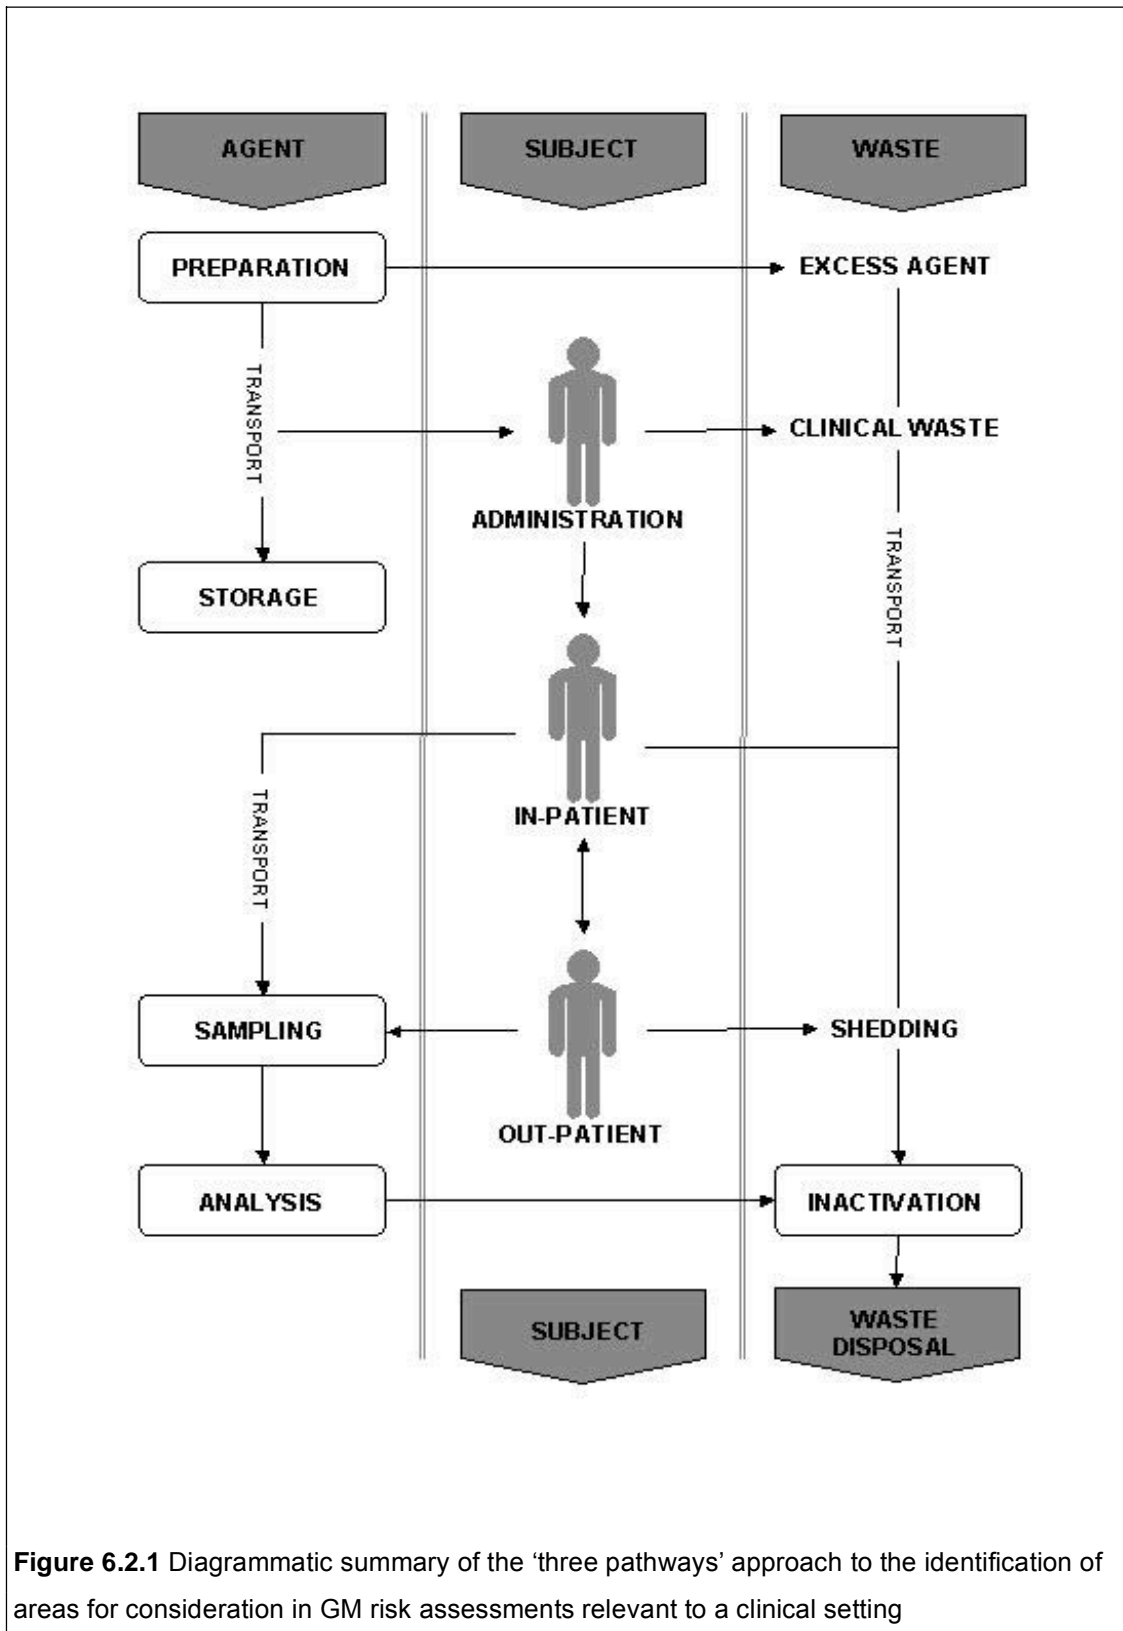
AGENT

SUBJECT

WASTE

PREPARATION

EXCESS AGENT

TRANSPORT

CLINICAL WASTE

ADMINISTRATION

TRANSPORT

STORAGE

TRANSPORT

IN-PATIENT

SAMPLING

SHEDDING

OUT-PATIENT

ANALYSIS

INACTIVATION

SUBJECT

WASTE DISPOSAL

**Figure 6.2.1** Diagrammatic summary of the 'three pathways' approach to the identification of areas for consideration in GM risk assessments relevant to a clinical setting